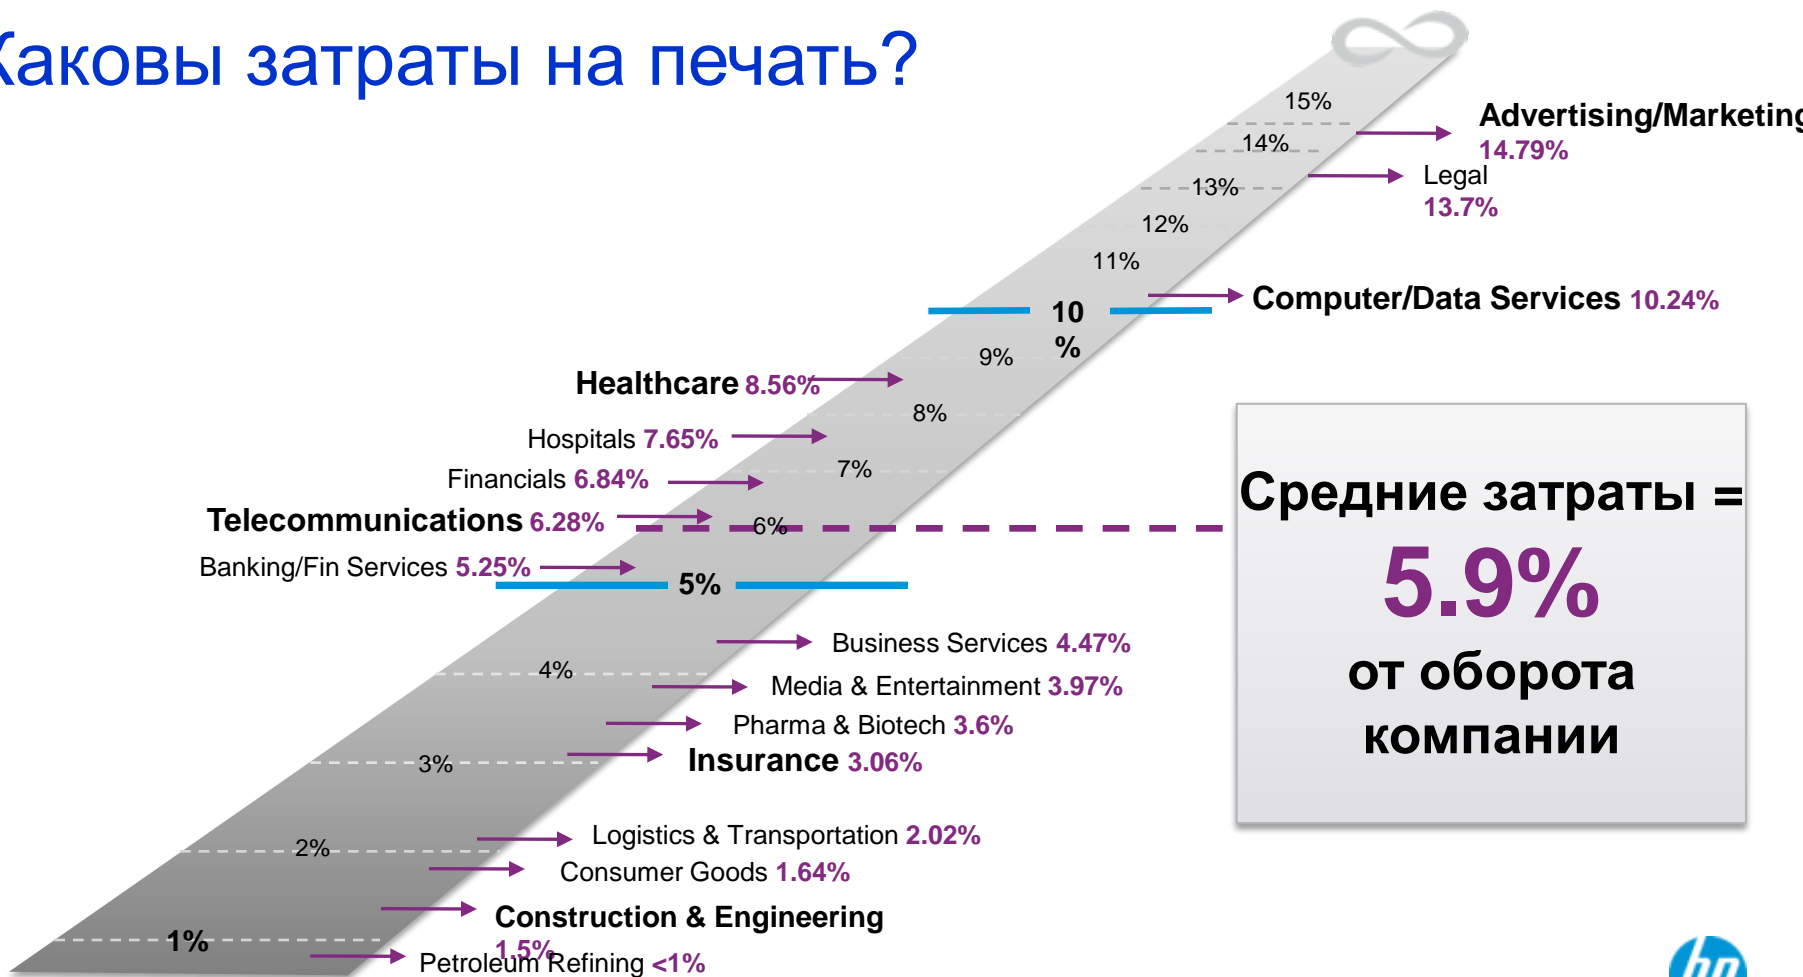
Каковы затраты на печать?

15%
14%
13%
12%
11%
10 %
9%
8%
7%
6%
5%
4%
3%
2%
1%

Advertising/Marketing 14.79%
Legal 13.7%
Computer/Data Services 10.24%
Healthcare 8.56%
Hospitals 7.65%
Financials 6.84%
Telecommunications 6.28%
Banking/Fin Services 5.25%
Business Services 4.47%
Media & Entertainment 3.97%
Pharma & Biotech 3.6%
Insurance 3.06%
Logistics & Transportation 2.02%
Consumer Goods 1.64%
Construction & Engineering 1.5%
Petroleum Refining <1%

Средние затраты = 5.9% от оборота компании